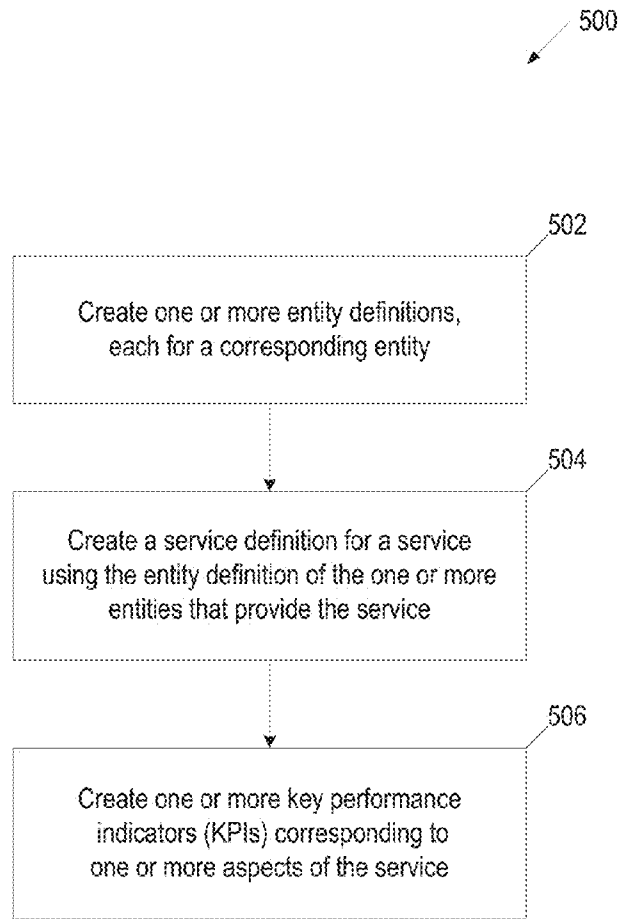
500

502

Create one or more entity definitions, each for a corresponding entity

504

Create a service definition for a service using the entity definition of the one or more entities that provide the service

506

Create one or more key performance indicators (KPIs) corresponding to one or more aspects of the service